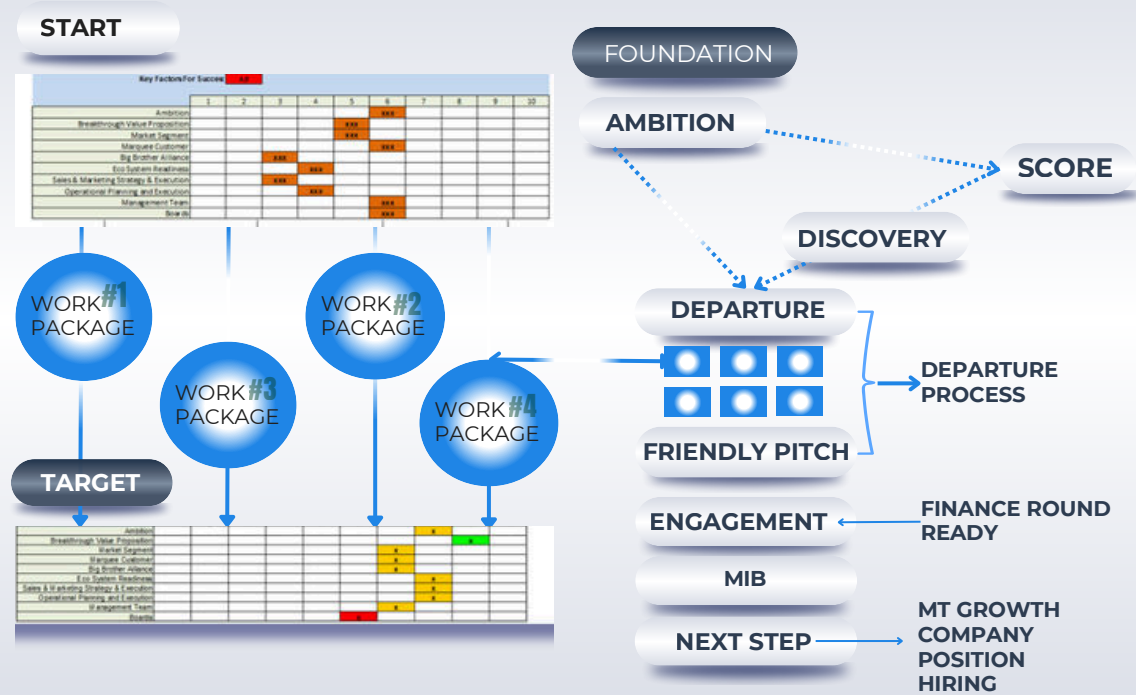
START

Key Factors For Success

| | 1 | 2 | 3 | 4 | 5 | 6 | 7 | 8 | 9 | 10 |
|---|---|---|---|---|---|---|---|---|---|---|
| Ambition | | | | | | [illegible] | | | | |
| Breakthrough Value Proposition | | | | | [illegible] | | | | | |
| Market Segment | | | | | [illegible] | | | | | |
| Marquee Customer | | | | | | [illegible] | | | | |
| Big Brother Alliance | | | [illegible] | | | | | | | |
| Eco System Readiness | | | | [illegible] | | | | | | |
| Sales & Marketing Strategy & Execution | | | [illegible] | | | | | | | |
| Operational Planning and Execution | | | | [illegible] | | | | | | |
| Management Team | | | | | | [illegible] | | | | |
| Boards | | | | | | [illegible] | | | | |

WORK #1 PACKAGE

WORK #2 PACKAGE

WORK #3 PACKAGE

WORK #4 PACKAGE

TARGET

| | | | | | | | | | |
|---|---|---|---|---|---|---|---|---|---|
| Ambition | | | | | | | x | | |
| Breakthrough Value Proposition | | | | | | | | x | |
| Market Segment | | | | | | x | | | |
| Marquee Customer | | | | | | x | | | |
| Big Brother Alliance | | | | | | x | | | |
| Eco System Readiness | | | | | | | x | | |
| Sales & Marketing Strategy & Execution | | | | | | | x | | |
| Operational Planning and Execution | | | | | | | x | | |
| Management Team | | | | | | x | | | |
| Boards | | | | | x | | | | |

FOUNDATION

AMBITION

SCORE

DISCOVERY

DEPARTURE

DEPARTURE PROCESS

FRIENDLY PITCH

ENGAGEMENT

FINANCE ROUND READY

MIB

NEXT STEP

MT GROWTH COMPANY POSITION HIRING